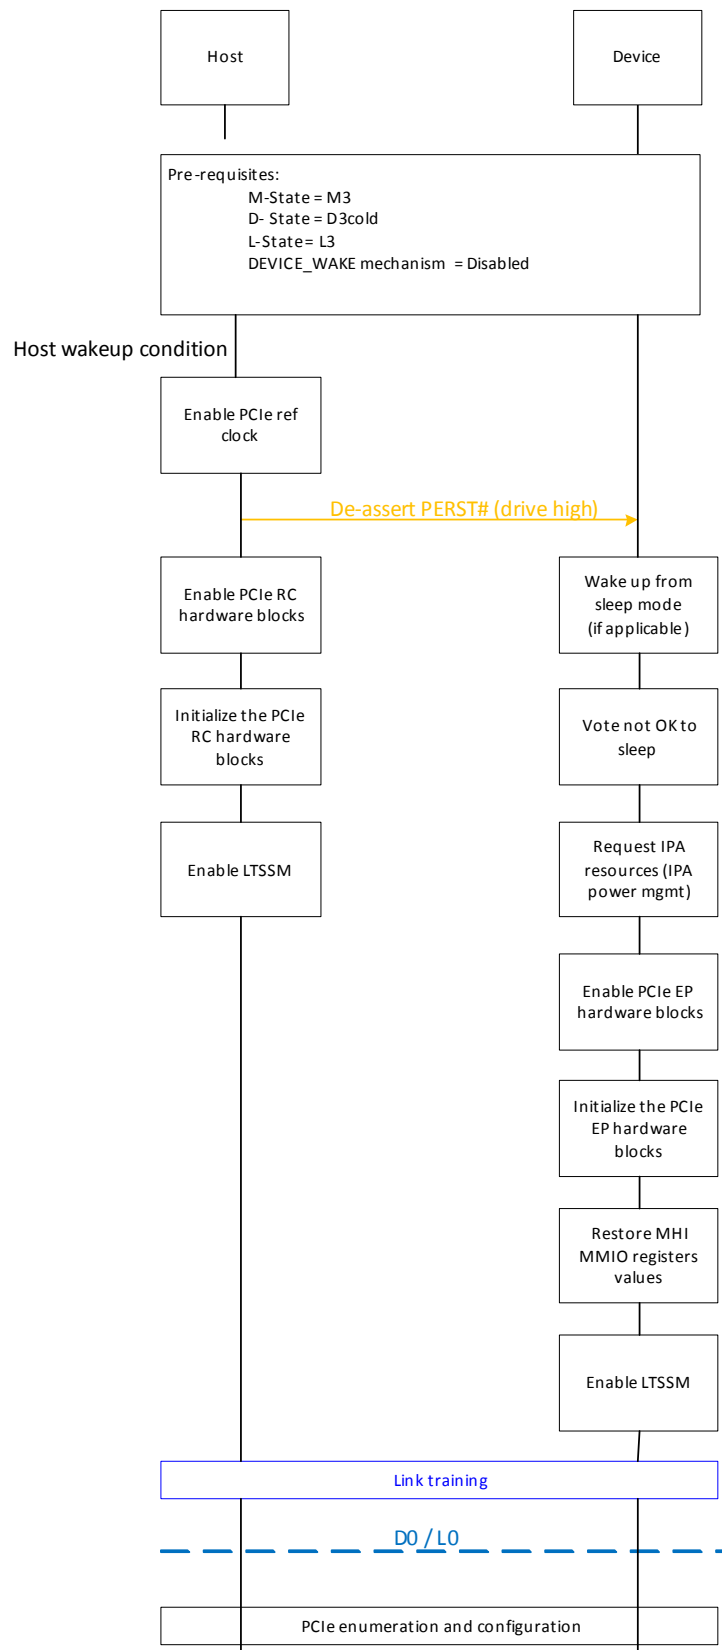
Host

Device

Pre-requisites:
M-State = M3
D- State = D3cold
L-State= L3
DEVICE_WAKE mechanism = Disabled

Host wakeup condition

Enable PCIe ref clock

De-assert PERST# (drive high)

Enable PCIe RC hardware blocks

Wake up from sleep mode (if applicable)

Initialize the PCIe RC hardware blocks

Vote not OK to sleep

Enable LTSSM

Request IPA resources (IPA power mgmt)

Enable PCIe EP hardware blocks

Initialize the PCIe EP hardware blocks

Restore MHI MMIO registers values

Enable LTSSM

Link training

D0 / L0

PCIe enumeration and configuration